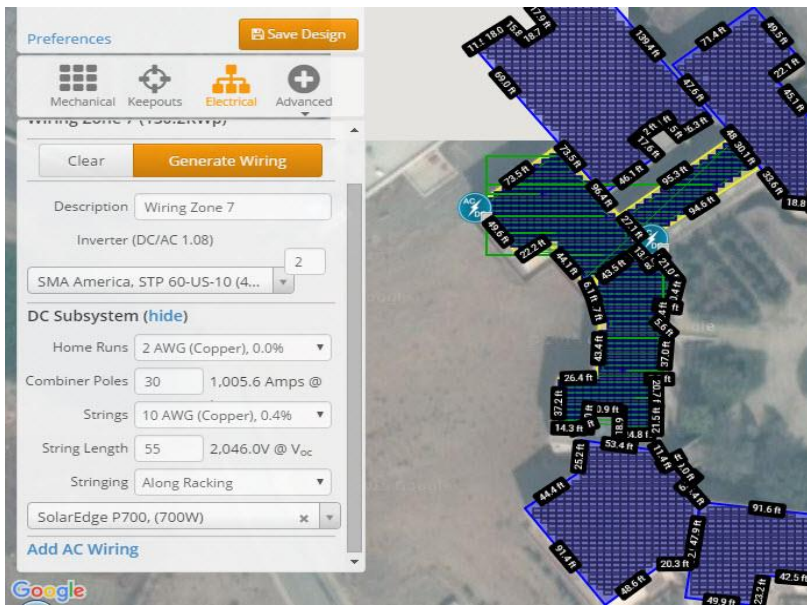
Preferences

Save Design

Mechanical Keepouts Electrical Advanced

Wiring Zone 7 (136.2kWp)

Clear Generate Wiring

Description Wiring Zone 7

Inverter (DC/AC 1.08)

2

SMA America, STP 60-US-10 (4...

DC Subsystem (hide)

Home Runs 2 AWG (Copper), 0.0%

Combiner Poles 30 1,005.6 Amps @

Strings 10 AWG (Copper), 0.4%

String Length 55 2,046.0V @ V$_{oc}$

Stringing Along Racking

SolarEdge P700, (700W)

Add AC Wiring

Google

11.1 ft 15.6 17.9 ft 16.7 139.4 ft 71.4 ft 49.5 ft 22.1 ft 45.1 ft 69.0 ft 47.6 ft 7.2 ft 17.6 ft 15.3 ft 48 30.1 ft 33.6 ft 18.8 73.5 ft 46.1 ft 95.3 ft 72.5 ft 96.4 ft 94.6 ft 49.6 ft 27.1 ft 22.2 ft 44.1 ft 43.5 ft 21.0 ft 8.4 ft 7.4 ft 5.6 ft 43.4 ft 37.0 ft 26.4 ft 37.2 ft 3.9 ft 20.1 ft 14.3 ft 21.5 ft 18.8 ft 53.4 ft 25.2 ft 44.4 ft 91.6 ft 47.9 ft 91.4 ft 20.3 ft 48.6 ft 42.5 ft 49.9 ft 23.2 ft